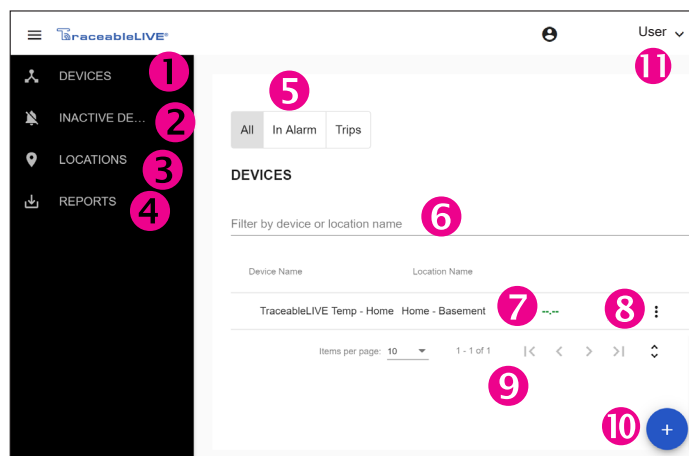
TraceableLIVE®

User

11

DEVICES 1

INACTIVE DE... 2

LOCATIONS 3

REPORTS 4

5

All | In Alarm | Trips

DEVICES

Filter by device or location name 6

| Device Name | Location Name | | |
|---|---|---|---|
| TraceableLIVE Temp - Home | Home - Basement | 7 --.-- | 8 ⋮ |

Items per page: 10 1 - 1 of 1

9

10 +